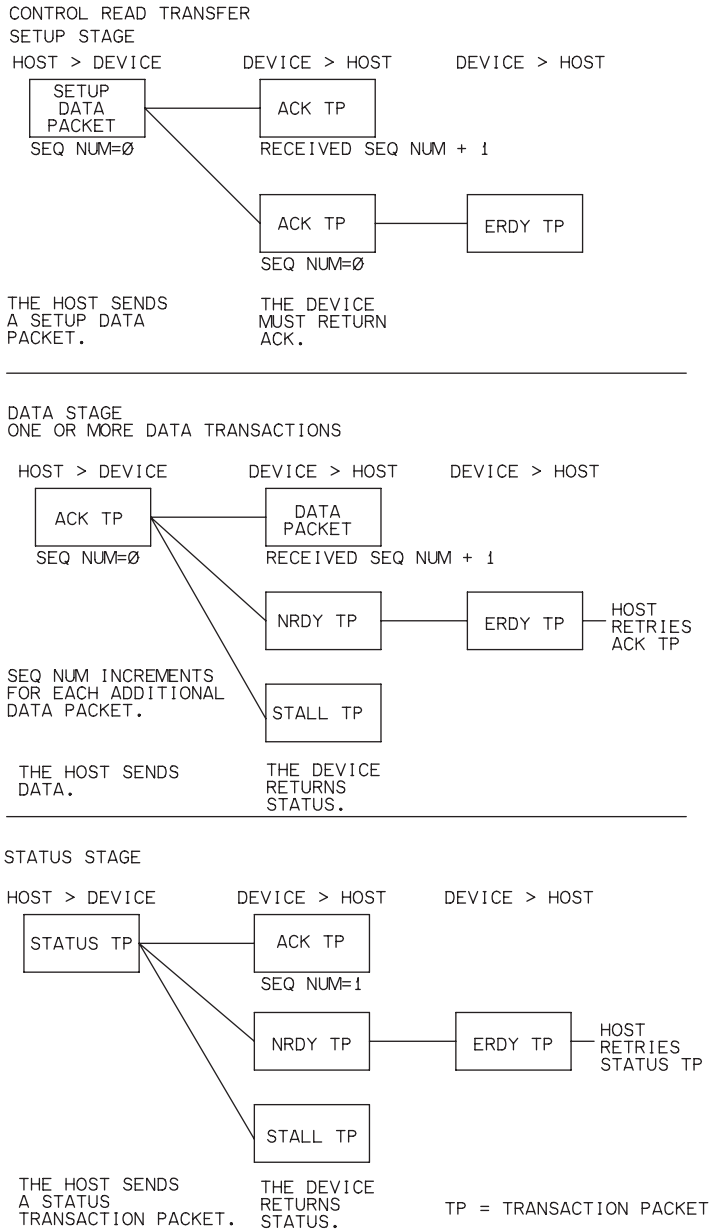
CONTROL READ TRANSFER
SETUP STAGE

HOST > DEVICE

DEVICE > HOST

DEVICE > HOST

SETUP DATA PACKET

SEQ NUM=Ø

ACK TP

RECEIVED SEQ NUM + 1

ACK TP

ERDY TP

SEQ NUM=Ø

THE HOST SENDS A SETUP DATA PACKET.

THE DEVICE MUST RETURN ACK.

DATA STAGE
ONE OR MORE DATA TRANSACTIONS

HOST > DEVICE

DEVICE > HOST

DEVICE > HOST

ACK TP

SEQ NUM=Ø

DATA PACKET

RECEIVED SEQ NUM + 1

NRDY TP

ERDY TP

HOST RETRIES ACK TP

SEQ NUM INCREMENTS FOR EACH ADDITIONAL DATA PACKET.

STALL TP

THE HOST SENDS DATA.

THE DEVICE RETURNS STATUS.

STATUS STAGE

HOST > DEVICE

DEVICE > HOST

DEVICE > HOST

STATUS TP

ACK TP

SEQ NUM=1

NRDY TP

ERDY TP

HOST RETRIES STATUS TP

STALL TP

THE HOST SENDS A STATUS TRANSACTION PACKET.

THE DEVICE RETURNS STATUS.

TP = TRANSACTION PACKET